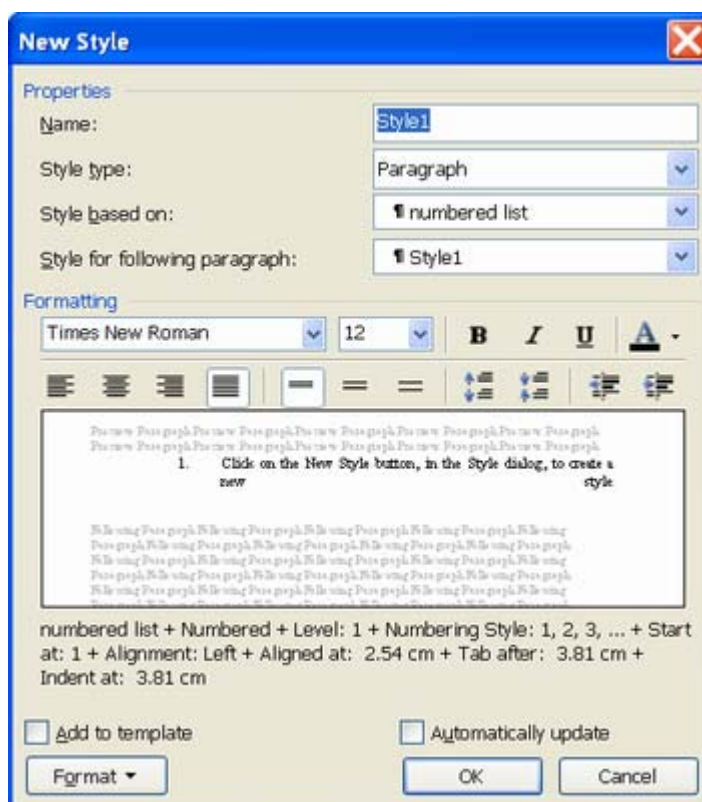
New Style

Properties

Name: Style1

Style type: Paragraph

Style based on: ¶ numbered list

Style for following paragraph: ¶ Style1

Formatting

Times New Roman 12 B I U A

Preview Paragraph Preview Paragraph Preview Paragraph Preview Paragraph Preview Paragraph Preview Paragraph Preview Paragraph Preview Paragraph Preview Paragraph Preview Paragraph

1. Click on the New Style button, in the Style dialog, to create a new style

Following Paragraph Following Paragraph Following Paragraph Following Paragraph Following Paragraph Following Paragraph Following Paragraph Following Paragraph Following Paragraph Following Paragraph Following Paragraph Following Paragraph Following Paragraph Following Paragraph Following Paragraph Following Paragraph Following Paragraph Following Paragraph Following Paragraph Following Paragraph Following Paragraph Following Paragraph Following Paragraph Following Paragraph Following

numbered list + Numbered + Level: 1 + Numbering Style: 1, 2, 3, ... + Start at: 1 + Alignment: Left + Aligned at: 2.54 cm + Tab after: 3.81 cm + Indent at: 3.81 cm

Add to template

Automatically update

Format

OK

Cancel